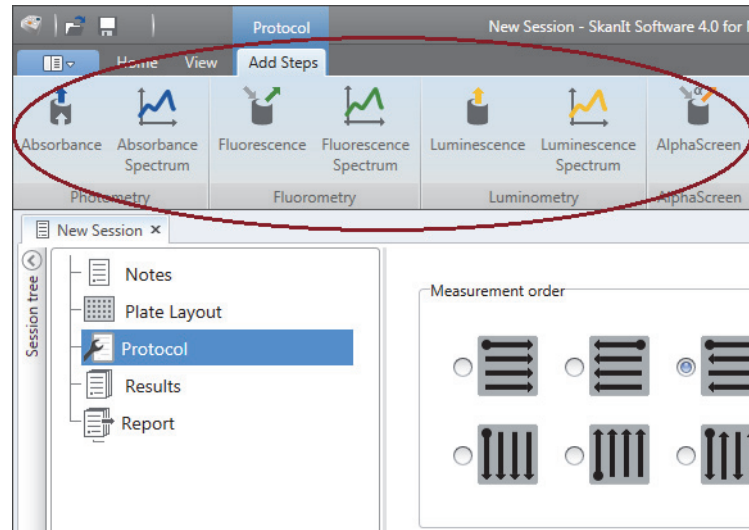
Protocol

New Session - SkanIt Software 4.0 for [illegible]

Home View Add Steps

Absorbance Absorbance Spectrum Fluorescence Fluorescence Spectrum Luminescence Luminescence Spectrum AlphaScreen

Photometry Fluorometry Luminometry AlphaScreen

New Session ×

Session tree

Notes
Plate Layout
Protocol
Results
Report

Measurement order